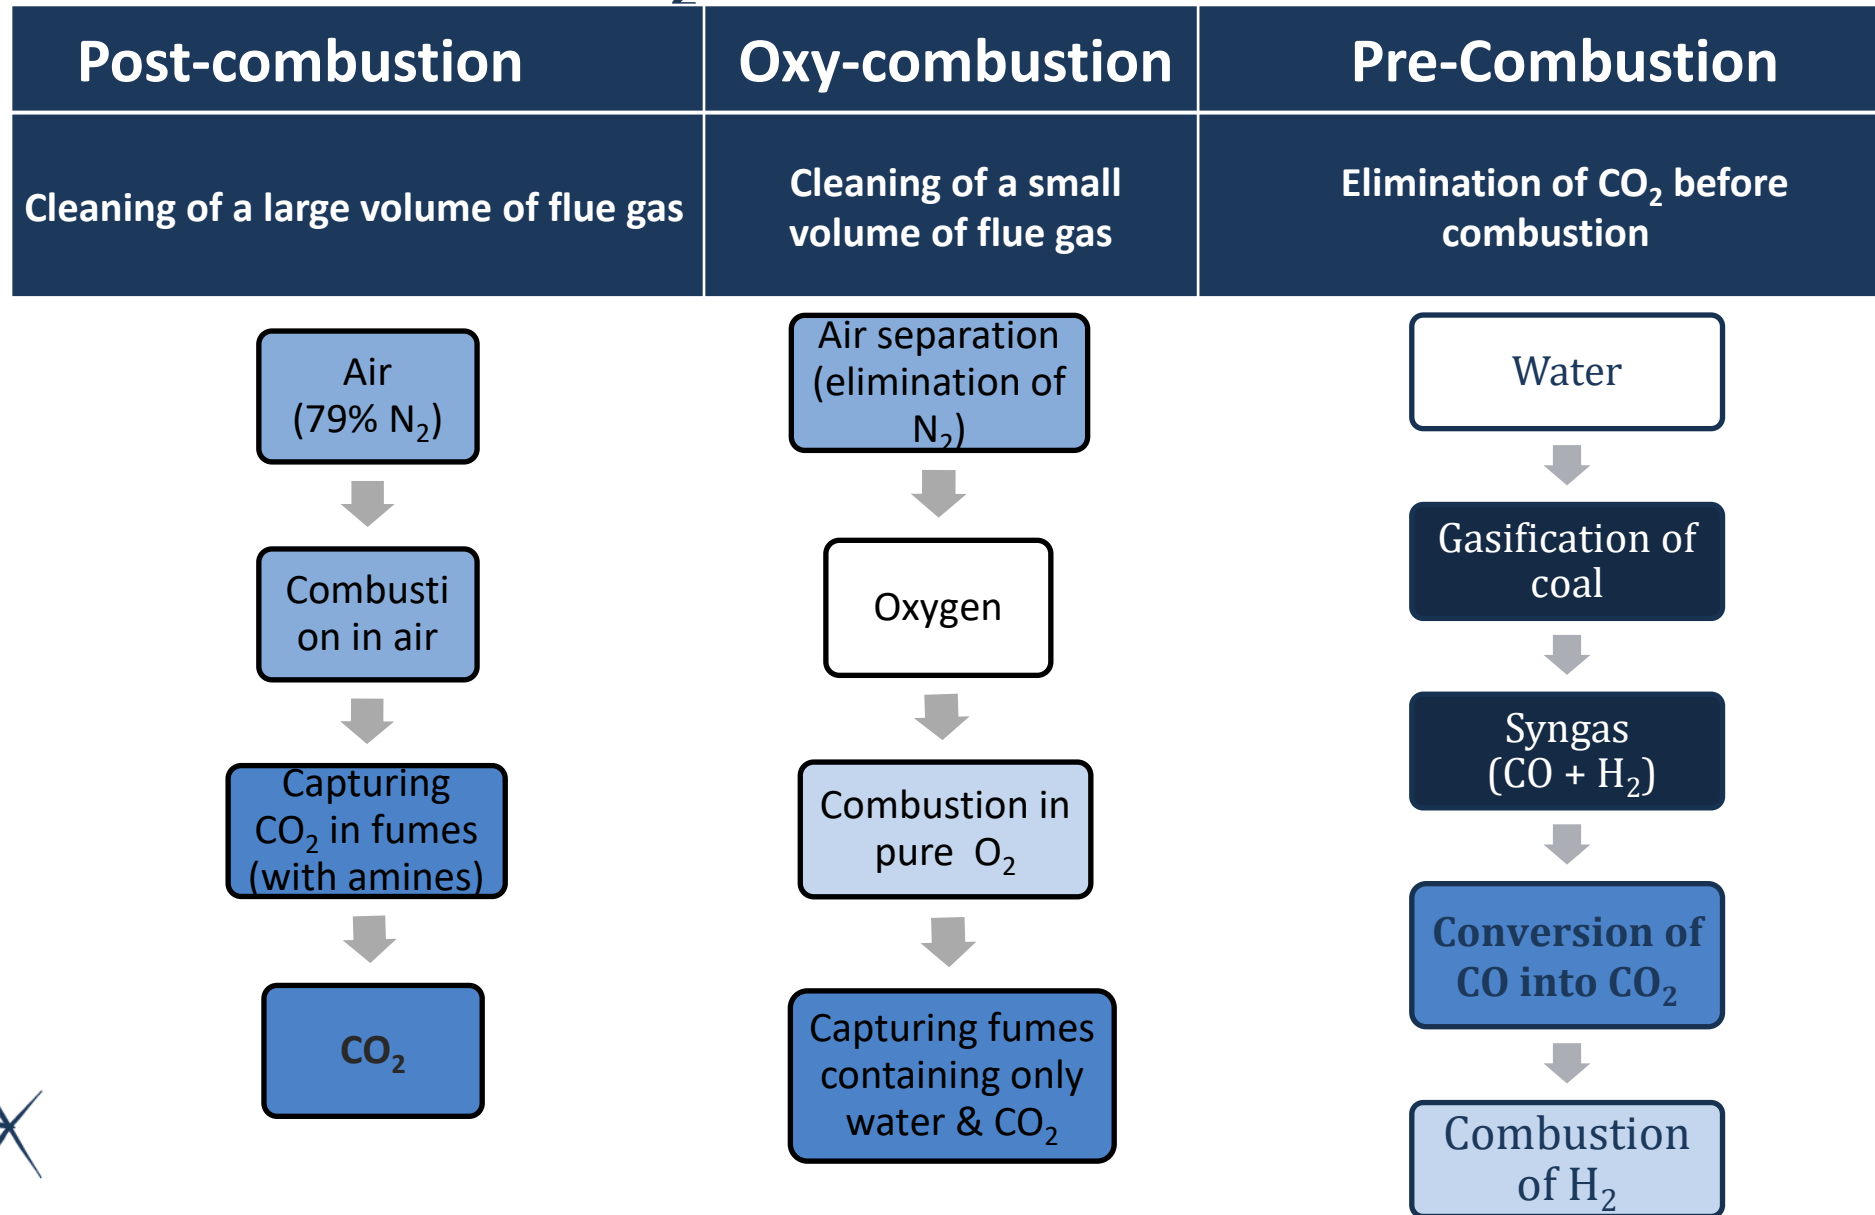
| Post-combustion | Oxy-combustion | Pre-Combustion |
|---|---|---|
| Cleaning of a large volume of flue gas | Cleaning of a small volume of flue gas | Elimination of $CO_2$ before combustion |

Air ($79\%$ $N_2$)

Combustion in air

Capturing $CO_2$ in fumes (with amines)

$CO_2$

Air separation (elimination of $N_2$)

Oxygen

Combustion in pure $O_2$

Capturing fumes containing only water & $CO_2$

Water

Gasification of coal

Syngas ($CO + H_2$)

Conversion of CO into $CO_2$

Combustion of $H_2$